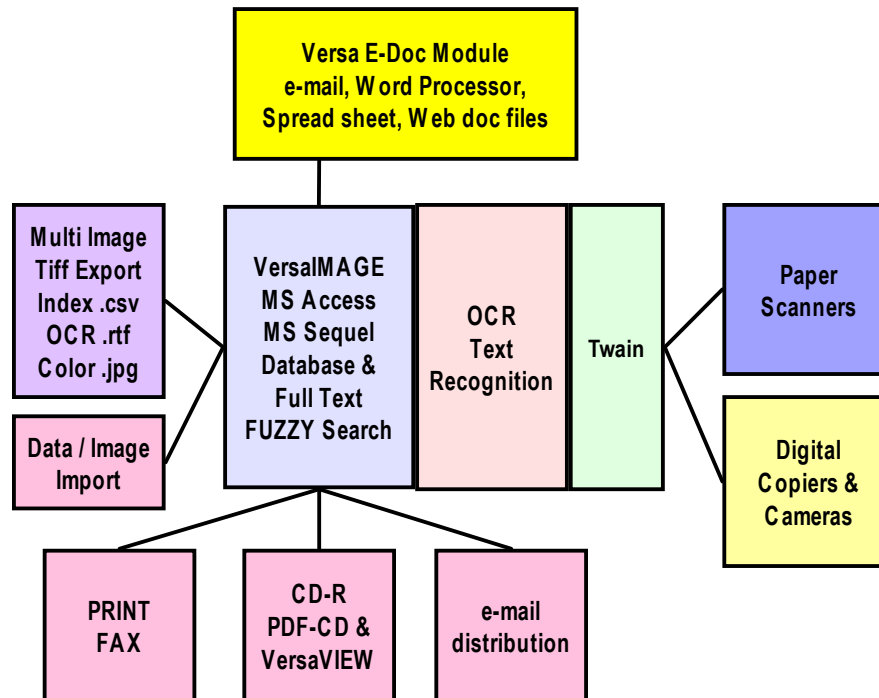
Versa E-Doc Module
e-mail, Word Processor,
Spread sheet, Web doc files

Multi Image
Tiff Export
Index .csv
OCR .rtf
Color .jpg

Data / Image
Import

VersaIMAGE
MS Access
MS Sequel
Database &
Full Text
FUZZY Search

OCR
Text
Recognition

Twain

Paper
Scanners

Digital
Copiers &
Cameras

PRINT
FAX

CD-R
PDF-CD &
VersaVIEW

e-mail
distribution